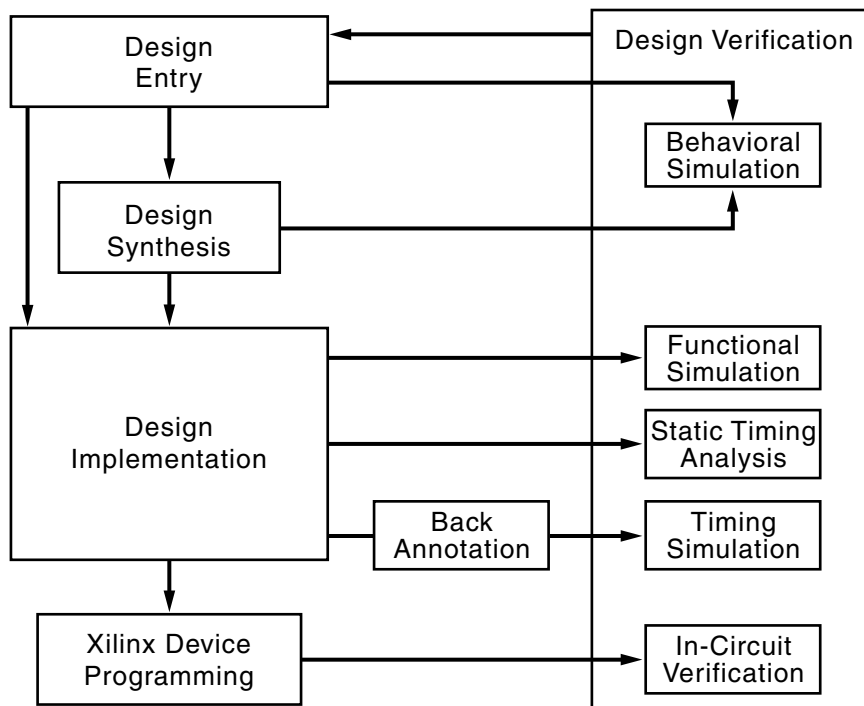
Design Entry

Design Verification

Behavioral Simulation

Design Synthesis

Design Implementation

Functional Simulation

Static Timing Analysis

Back Annotation

Timing Simulation

Xilinx Device Programming

In-Circuit Verification